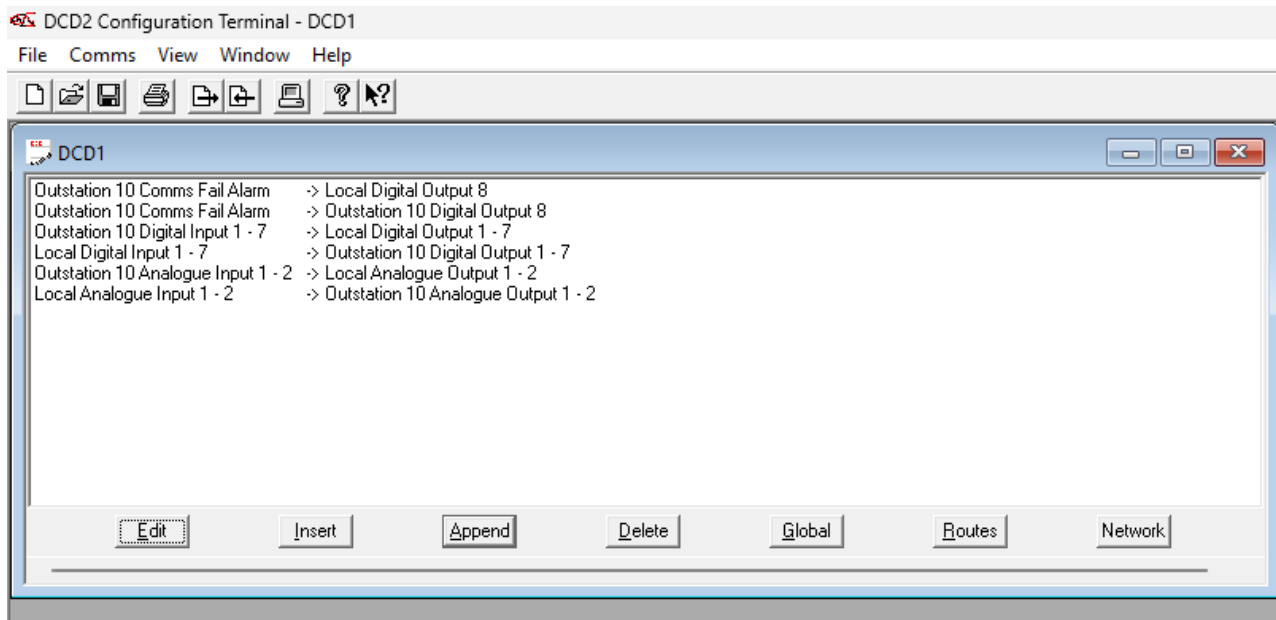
DCD2 Configuration Terminal - DCD1

File Comms View Window Help

DCD1

| | |
|---|---|
| Outstation 10 Comms Fail Alarm | -> Local Digital Output 8 |
| Outstation 10 Comms Fail Alarm | -> Outstation 10 Digital Output 8 |
| Outstation 10 Digital Input 1 - 7 | -> Local Digital Output 1 - 7 |
| Local Digital Input 1 - 7 | -> Outstation 10 Digital Output 1 - 7 |
| Outstation 10 Analogue Input 1 - 2 | -> Local Analogue Output 1 - 2 |
| Local Analogue Input 1 - 2 | -> Outstation 10 Analogue Output 1 - 2 |

Edit Insert Append Delete Global Routes Network